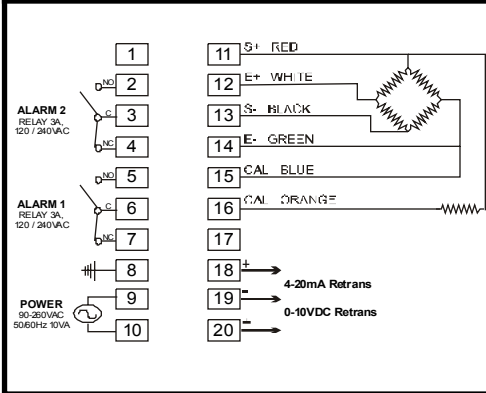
1
2 NO
ALARM 2
RELAY 3A, 120 / 240VAC
3 C
4 NC
5 NO
ALARM 1
RELAY 3A, 120 / 240VAC
6 C
7 NC
8
POWER
90-260VAC 50/60Hz 10VA
9
10

11 S+ RED
12 E+ WHITE
13 S- BLACK
14 E- GREEN
15 CAL BLUE
16 CAL ORANGE
17
18 +
4-20mA Retrans
19 -
0-10VDC Retrans
20 -